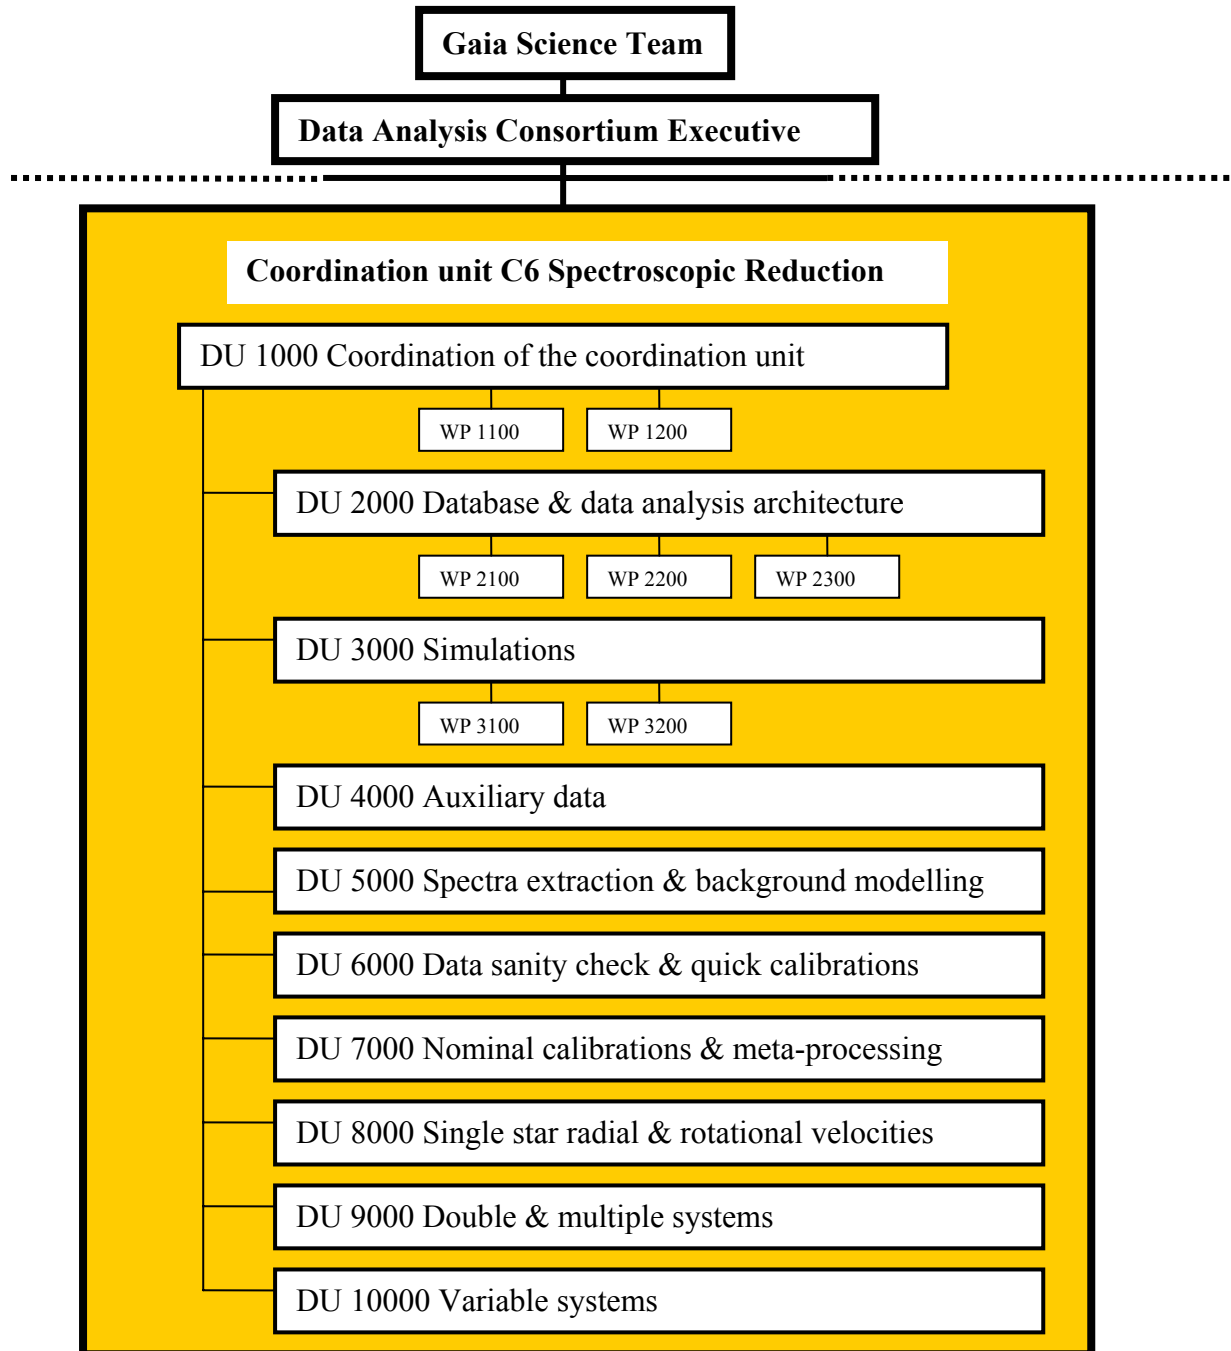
Gaia Science Team

Data Analysis Consortium Executive

Coordination unit C6 Spectroscopic Reduction

DU 1000 Coordination of the coordination unit

WP 1100

WP 1200

DU 2000 Database & data analysis architecture

WP 2100

WP 2200

WP 2300

DU 3000 Simulations

WP 3100

WP 3200

DU 4000 Auxiliary data

DU 5000 Spectra extraction & background modelling

DU 6000 Data sanity check & quick calibrations

DU 7000 Nominal calibrations & meta-processing

DU 8000 Single star radial & rotational velocities

DU 9000 Double & multiple systems

DU 10000 Variable systems